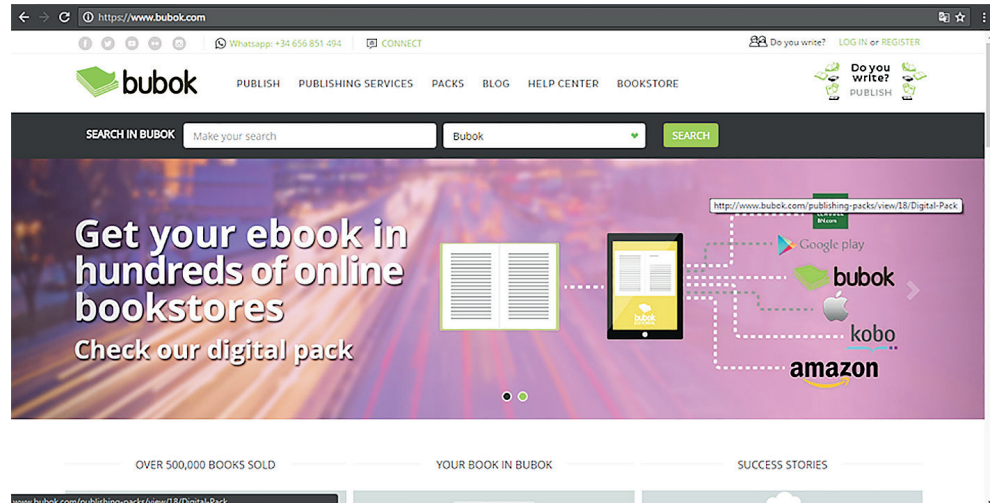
https://www.bubok.com

Whatsapp: +34 656 851 494 CONNECT

Do you write? LOG IN or REGISTER

bubok PUBLISH PUBLISHING SERVICES PACKS BLOG HELP CENTER BOOKSTORE

Do you write? PUBLISH

SEARCH IN BUBOK Make your search Bubok SEARCH

http://www.bubok.com/publishing-packs/view/18/Digital-Pack

Get your ebook in hundreds of online bookstores

Check our digital pack

bubok

Google play

bubok

kobo

amazon

OVER 500,000 BOOKS SOLD YOUR BOOK IN BUBOK SUCCESS STORIES

www.bubok.com/publishing-packs/view/18/Digital-Pack